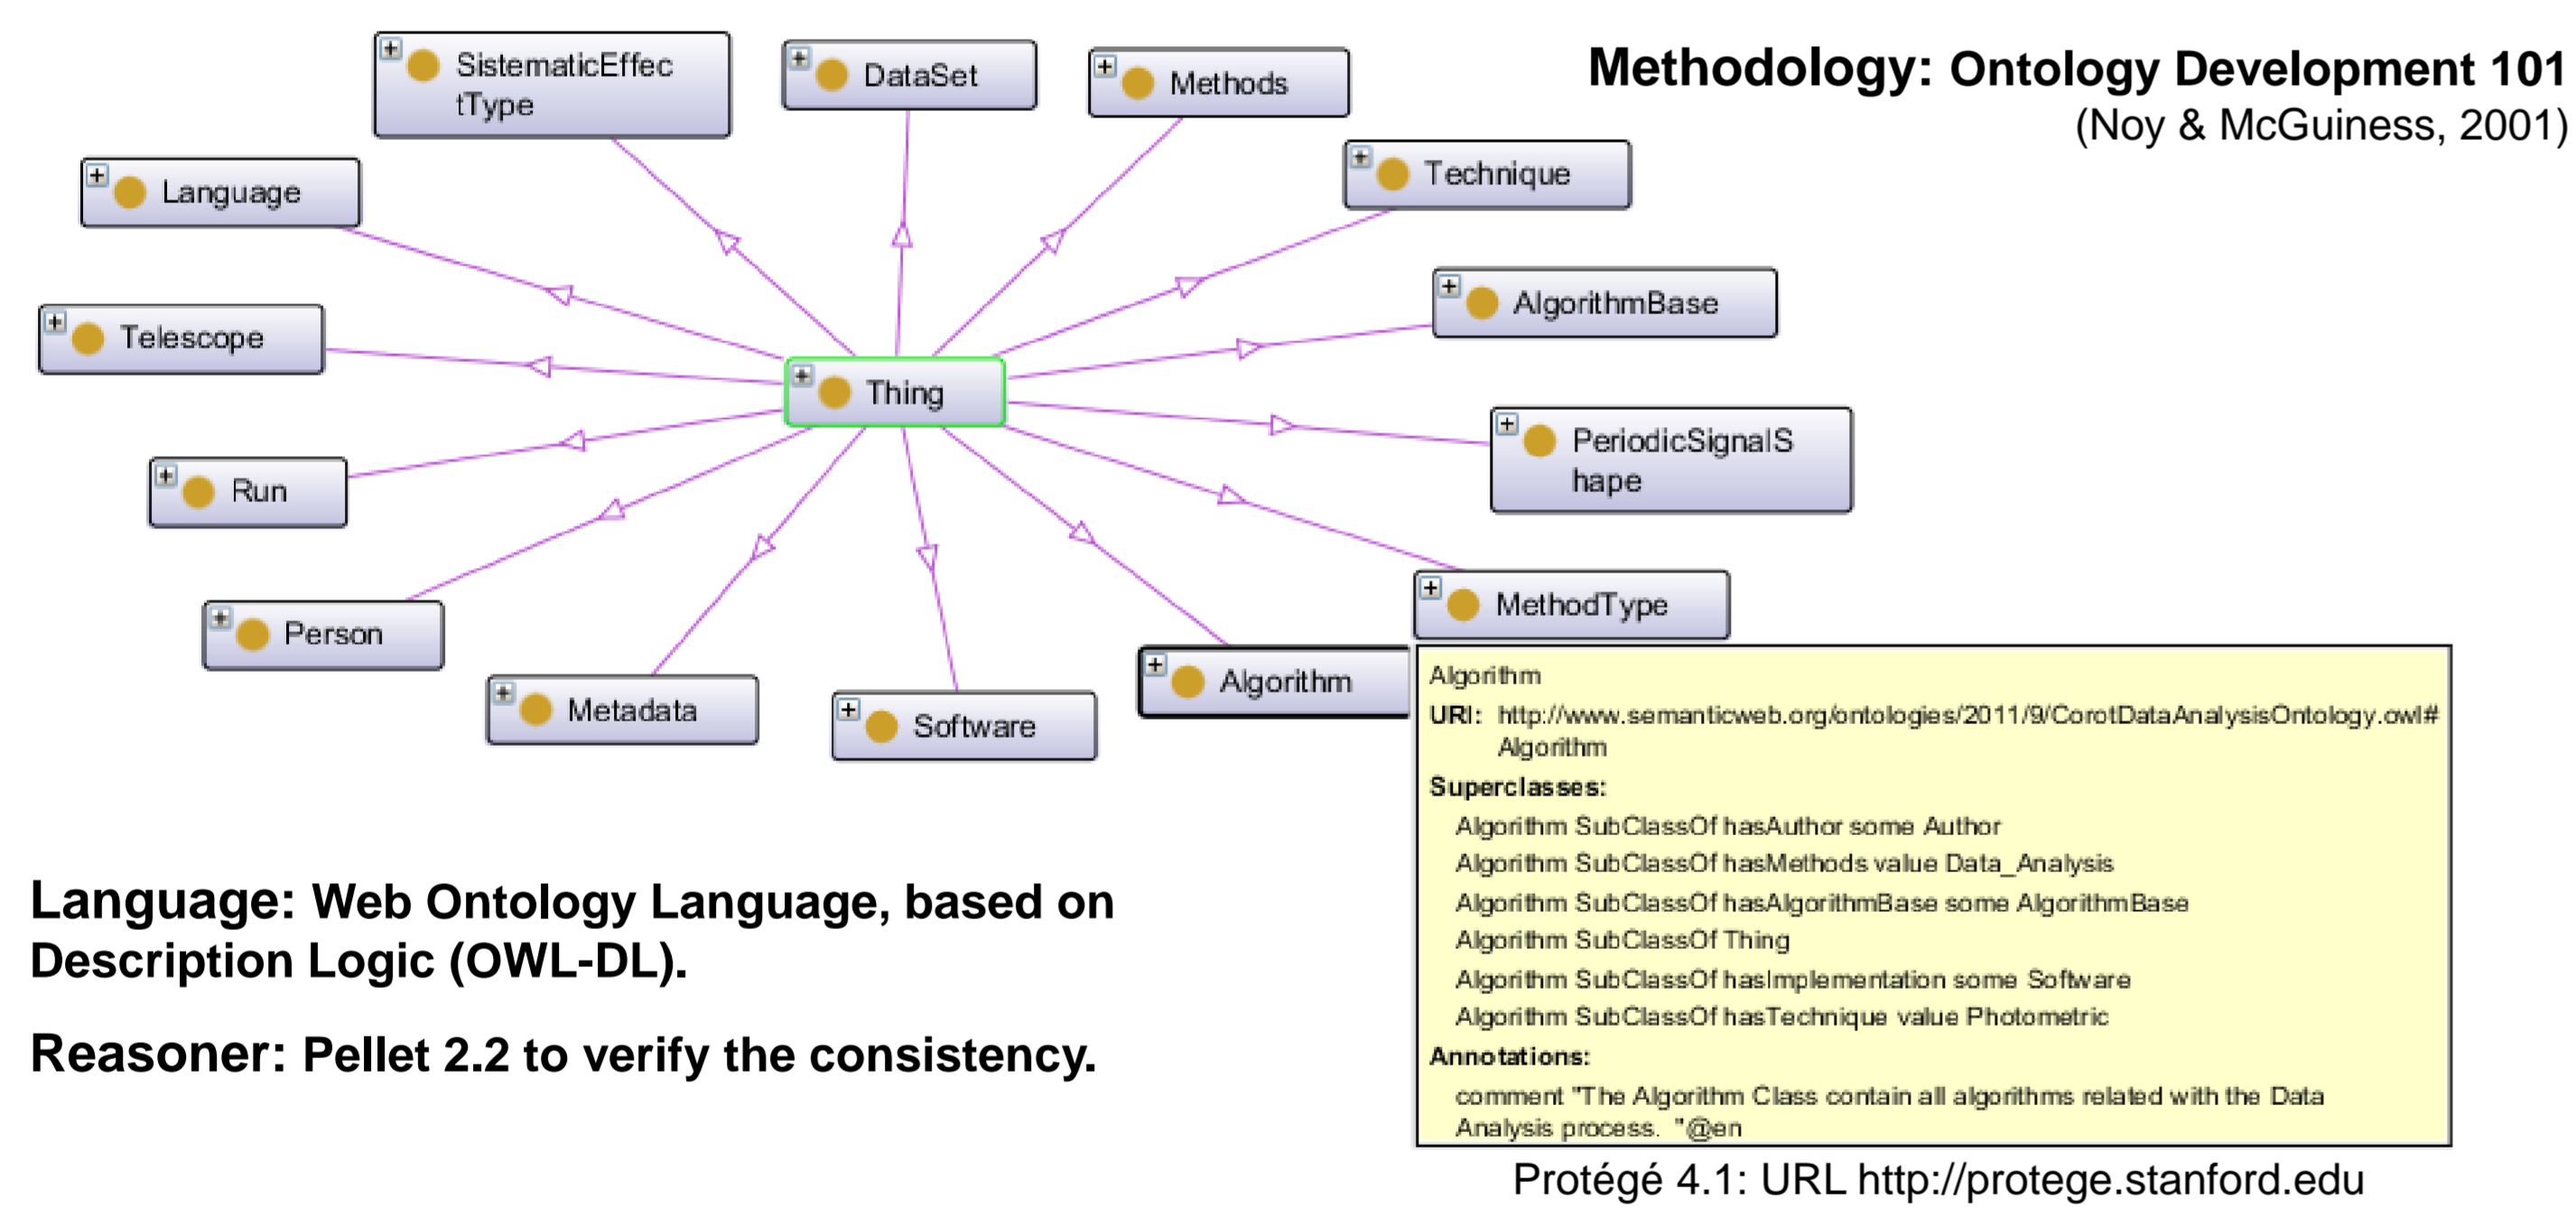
SistematicEffectType

DataSet

Methods

Methodology: Ontology Development 101
(Noy & McGuiness, 2001)

Technique

Language

AlgorithmBase

Telescope

Thing

PeriodicSignalShape

Run

Person

MethodType

Metadata

Software

Algorithm

Algorithm
URI: http://www.semanticweb.org/ontologies/2011/9/CorotDataAnalysisOntology.owl#Algorithm
Superclasses:
Algorithm SubClassOf hasAuthor some Author
Algorithm SubClassOf hasMethods value Data_Analysis
Algorithm SubClassOf hasAlgorithmBase some AlgorithmBase
Algorithm SubClassOf Thing
Algorithm SubClassOf hasImplementation some Software
Algorithm SubClassOf hasTechnique value Photometric
Annotations:
comment "The Algorithm Class contain all algorithms related with the Data Analysis process. "@en

Language: Web Ontology Language, based on Description Logic (OWL-DL).

Reasoner: Pellet 2.2 to verify the consistency.

Protégé 4.1: URL http://protege.stanford.edu